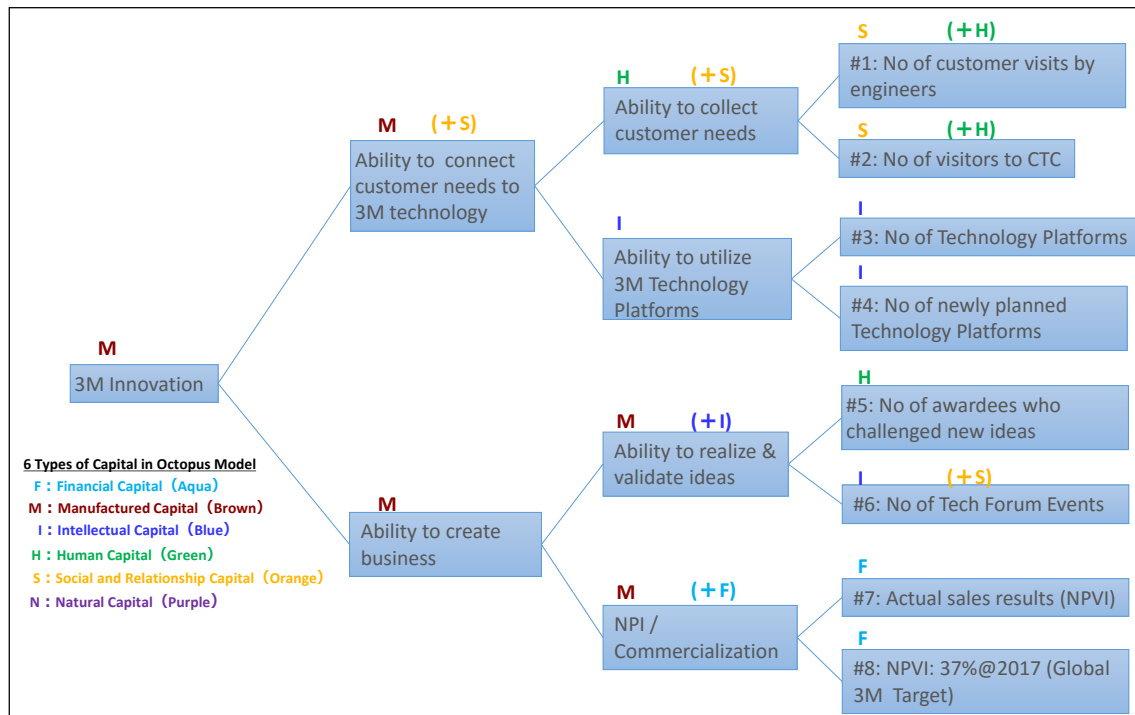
M
3M Innovation

M (＋S)
Ability to connect customer needs to 3M technology

H (＋S)
Ability to collect customer needs

S (＋H)
#1: No of customer visits by engineers

S (＋H)
#2: No of visitors to CTC

I
Ability to utilize 3M Technology Platforms

I
#3: No of Technology Platforms

I
#4: No of newly planned Technology Platforms

M
Ability to create business

M (＋I)
Ability to realize & validate ideas

H
#5: No of awardees who challenged new ideas

I (＋S)
#6: No of Tech Forum Events

M (＋F)
NPI / Commercialization

F
#7: Actual sales results (NPVI)

F
#8: NPVI: 37%@2017 (Global 3M Target)

6 Types of Capital in Octopus Model
F：Financial Capital（Aqua）
M：Manufactured Capital（Brown）
I：Intellectual Capital（Blue）
H：Human Capital（Green）
S：Social and Relationship Capital（Orange）
N：Natural Capital（Purple）